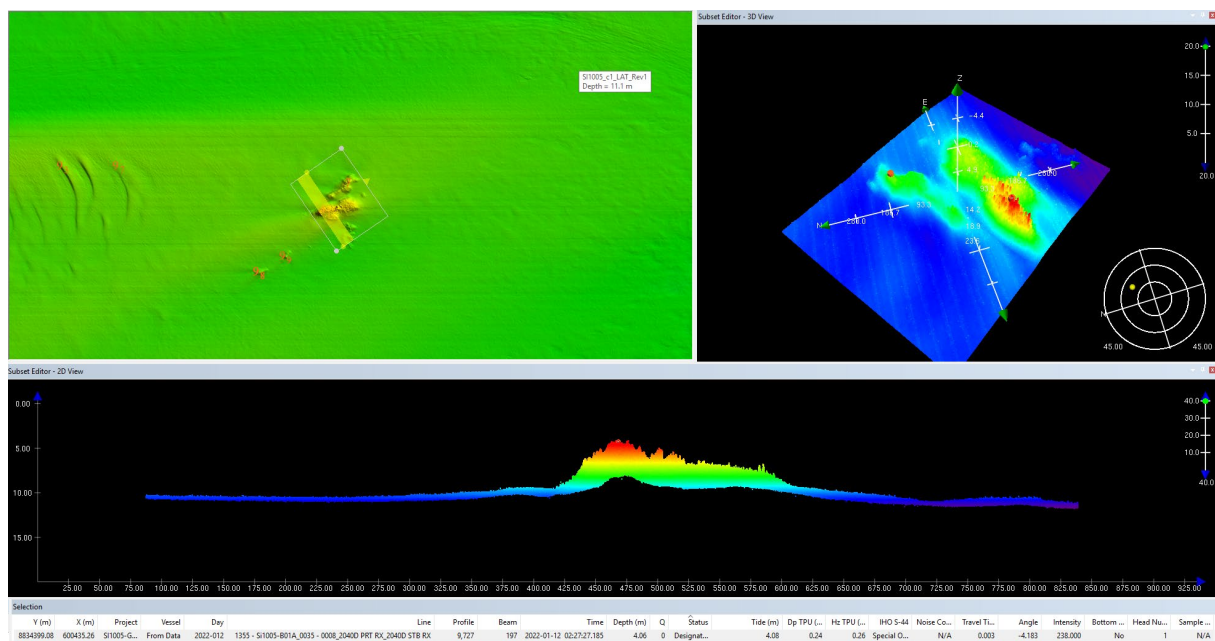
SI1005_c1_LAT_Rev1
Depth = 11.1 m

Subset Editor - 3D View

Z
E
-4.4
N
250.0
93.3
14.1
18.9
20.0
20.0
15.0
10.0
5.0
20.0
45.00
45.00

Subset Editor - 2D View

0.00
5.00
10.00
15.00
40.0
30.0
20.0
10.0
40.0

25.00 50.00 75.00 100.00 125.00 150.00 175.00 200.00 225.00 250.00 275.00 300.00 325.00 350.00 375.00 400.00 425.00 450.00 475.00 500.00 525.00 550.00 575.00 600.00 625.00 650.00 675.00 700.00 725.00 750.00 775.00 800.00 825.00 850.00 875.00 900.00 925.00

Selection

| Y (m) | X (m) | Project | Vessel | Day | Line | Profile | Beam | Time | Depth (m) | Q | Status | Tide (m) | Dp TPU (... | Hz TPU (... | IHO S-44 | Noise Co... | Travel Ti... | Angle | Intensity | Bottom ... | Head Nu... | Sample ... |
|---|---|---|---|---|---|---|---|---|---|---|---|---|---|---|---|---|---|---|---|---|---|---|
| 8834399.08 | 600435.26 | SI1005-G... | From Data | 2022-012 | 1355 - Si1005-B01A_0035 - 0008_2040D PRT RX_2040D STB RX | 9,727 | 197 | 2022-01-12 02:27:27.185 | 4.06 | 0 | Designat... | 4.08 | 0.24 | 0.26 | Special O... | N/A | 0.003 | -4.183 | 238.000 | No | 1 | N/A |